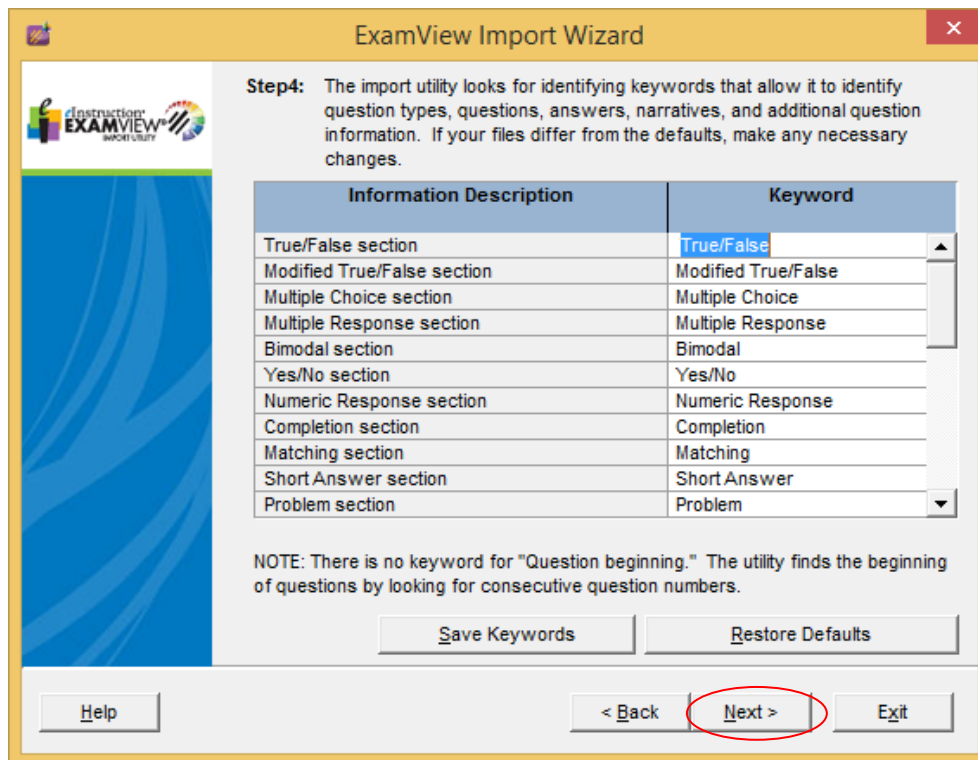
ExamView Import Wizard

eInstruction EXAMVIEW IMPORT UTILITY

Step4: The import utility looks for identifying keywords that allow it to identify question types, questions, answers, narratives, and additional question information. If your files differ from the defaults, make any necessary changes.

| Information Description | Keyword |
|---|---|
| True/False section | True/False |
| Modified True/False section | Modified True/False |
| Multiple Choice section | Multiple Choice |
| Multiple Response section | Multiple Response |
| Bimodal section | Bimodal |
| Yes/No section | Yes/No |
| Numeric Response section | Numeric Response |
| Completion section | Completion |
| Matching section | Matching |
| Short Answer section | Short Answer |
| Problem section | Problem |

NOTE: There is no keyword for "Question beginning." The utility finds the beginning of questions by looking for consecutive question numbers.

Save Keywords

Restore Defaults

Help

< Back

Next >

Exit